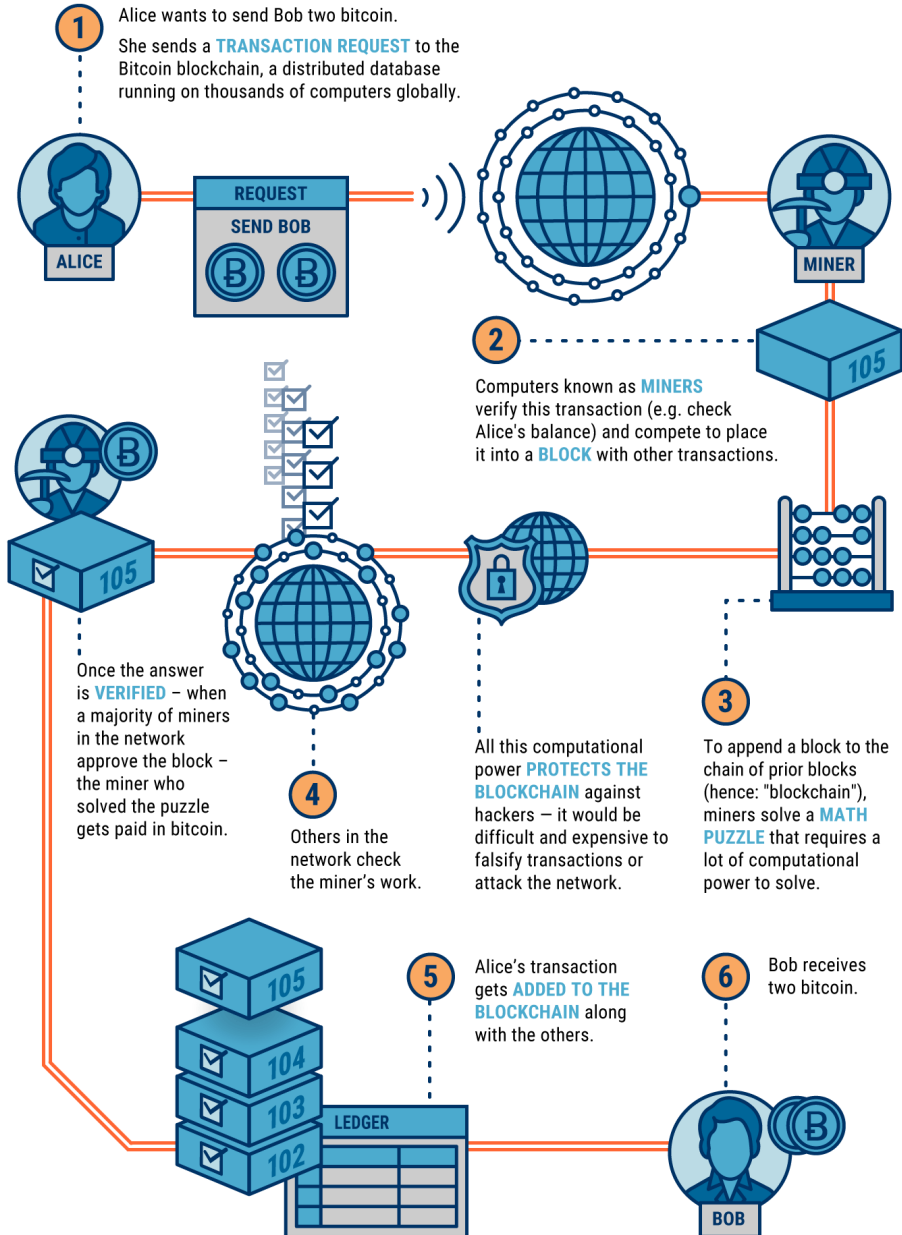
1

Alice wants to send Bob two bitcoin.

She sends a TRANSACTION REQUEST to the Bitcoin blockchain, a distributed database running on thousands of computers globally.

ALICE

REQUEST

SEND BOB

MINER

2

105

Computers known as MINERS verify this transaction (e.g. check Alice's balance) and compete to place it into a BLOCK with other transactions.

105

Once the answer is VERIFIED – when a majority of miners in the network approve the block – the miner who solved the puzzle gets paid in bitcoin.

4

Others in the network check the miner's work.

All this computational power PROTECTS THE BLOCKCHAIN against hackers — it would be difficult and expensive to falsify transactions or attack the network.

3

To append a block to the chain of prior blocks (hence: "blockchain"), miners solve a MATH PUZZLE that requires a lot of computational power to solve.

105

104

103

102

LEDGER

5

Alice's transaction gets ADDED TO THE BLOCKCHAIN along with the others.

6

Bob receives two bitcoin.

BOB